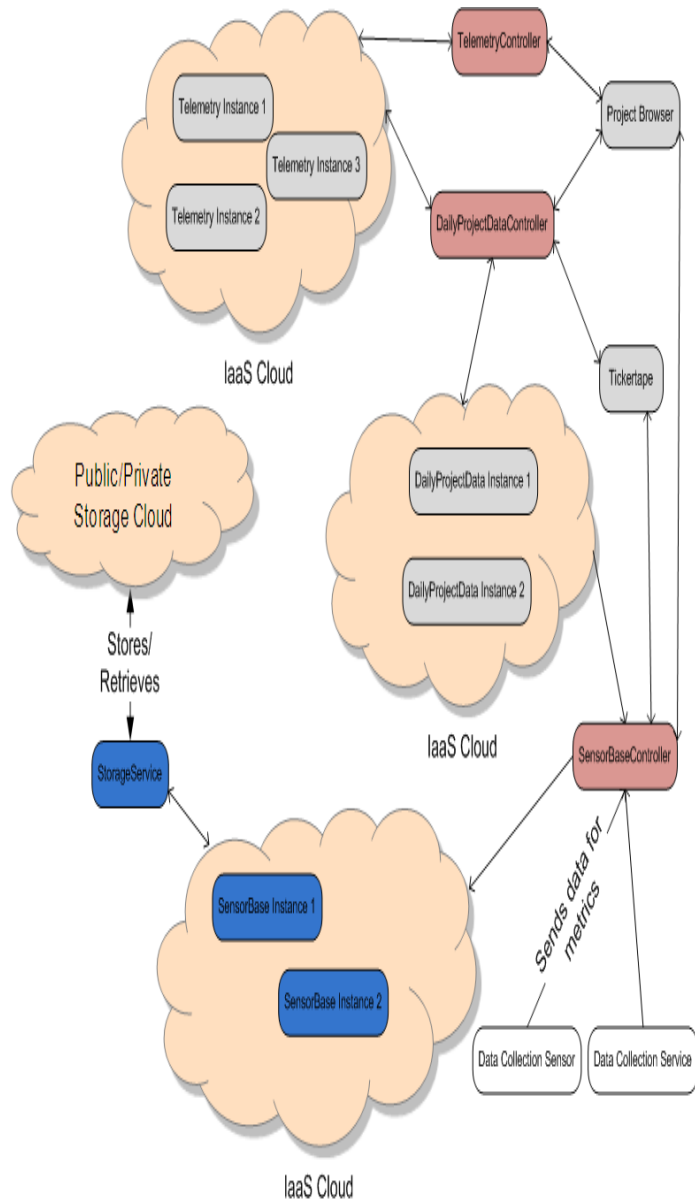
TelemetryController

Telemetry Instance 1

Telemetry Instance 3

Telemetry Instance 2

Project Browser

DailyProjectDataController

IaaS Cloud

Tickertape

Public/Private Storage Cloud

DailyProjectData Instance 1

DailyProjectData Instance 2

Stores/ Retrieves

IaaS Cloud

StorageService

SensorBaseController

SensorBase Instance 1

Sends data for metrics

SensorBase Instance 2

Data Collection Sensor

Data Collection Service

IaaS Cloud